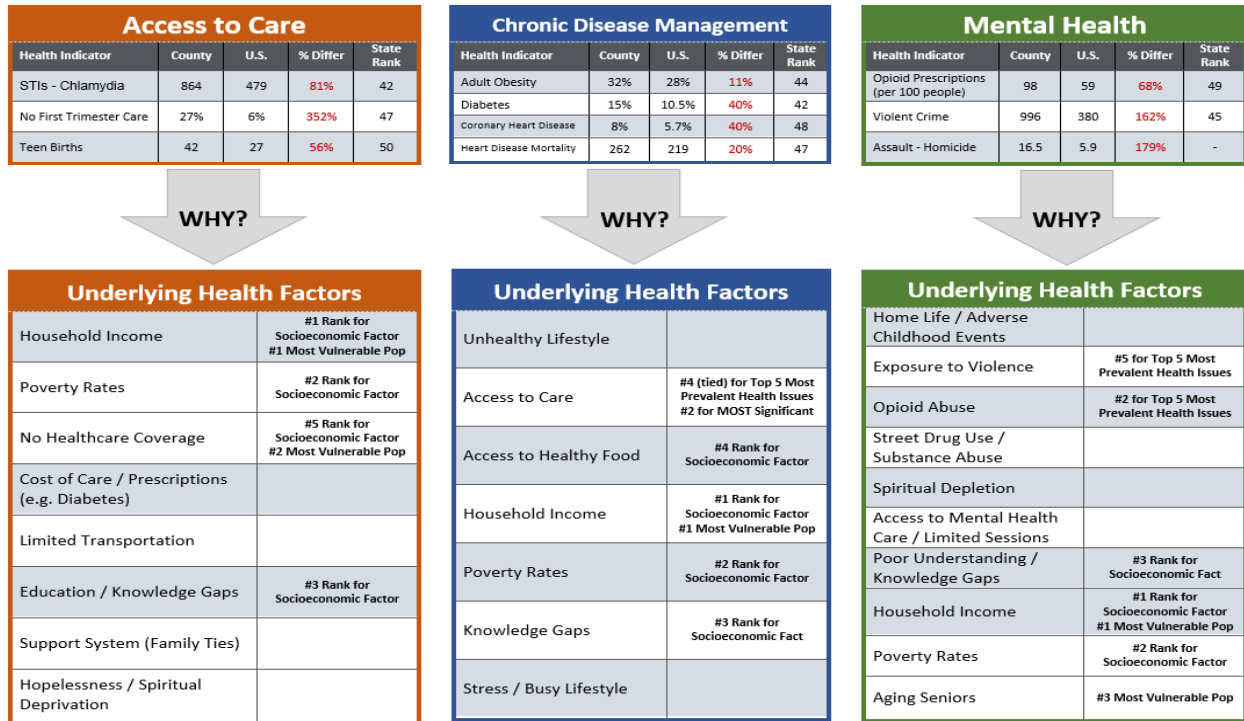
Access to Care

| Health Indicator | County | U.S. | % Differ | State Rank |
|---|---|---|---|---|
| STIs - Chlamydia | 864 | 479 | 81% | 42 |
| No First Trimester Care | 27% | 6% | 352% | 47 |
| Teen Births | 42 | 27 | 56% | 50 |

WHY?

Underlying Health Factors

| | |
|---|---|
| Household Income | #1 Rank for Socioeconomic Factor #1 Most Vulnerable Pop |
| Poverty Rates | #2 Rank for Socioeconomic Factor |
| No Healthcare Coverage | #5 Rank for Socioeconomic Factor #2 Most Vulnerable Pop |
| Cost of Care / Prescriptions (e.g. Diabetes) | |
| Limited Transportation | |
| Education / Knowledge Gaps | #3 Rank for Socioeconomic Factor |
| Support System (Family Ties) | |
| Hopelessness / Spiritual Deprivation | |

Chronic Disease Management

| Health Indicator | County | U.S. | % Differ | State Rank |
|---|---|---|---|---|
| Adult Obesity | 32% | 28% | 11% | 44 |
| Diabetes | 15% | 10.5% | 40% | 42 |
| Coronary Heart Disease | 8% | 5.7% | 40% | 48 |
| Heart Disease Mortality | 262 | 219 | 20% | 47 |

WHY?

Underlying Health Factors

| | |
|---|---|
| Unhealthy Lifestyle | |
| Access to Care | #4 (tied) for Top 5 Most Prevalent Health Issues #2 for MOST Significant |
| Access to Healthy Food | #4 Rank for Socioeconomic Factor |
| Household Income | #1 Rank for Socioeconomic Factor #1 Most Vulnerable Pop |
| Poverty Rates | #2 Rank for Socioeconomic Factor |
| Knowledge Gaps | #3 Rank for Socioeconomic Fact |
| Stress / Busy Lifestyle | |

Mental Health

| Health Indicator | County | U.S. | % Differ | State Rank |
|---|---|---|---|---|
| Opioid Prescriptions (per 100 people) | 98 | 59 | 68% | 49 |
| Violent Crime | 996 | 380 | 162% | 45 |
| Assault - Homicide | 16.5 | 5.9 | 179% | - |

WHY?

Underlying Health Factors

| | |
|---|---|
| Home Life / Adverse Childhood Events | |
| Exposure to Violence | #5 for Top 5 Most Prevalent Health Issues |
| Opioid Abuse | #2 for Top 5 Most Prevalent Health Issues |
| Street Drug Use / Substance Abuse | |
| Spiritual Depletion | |
| Access to Mental Health Care / Limited Sessions | |
| Poor Understanding / Knowledge Gaps | #3 Rank for Socioeconomic Fact |
| Household Income | #1 Rank for Socioeconomic Factor #1 Most Vulnerable Pop |
| Poverty Rates | #2 Rank for Socioeconomic Factor |
| Aging Seniors | #3 Most Vulnerable Pop |